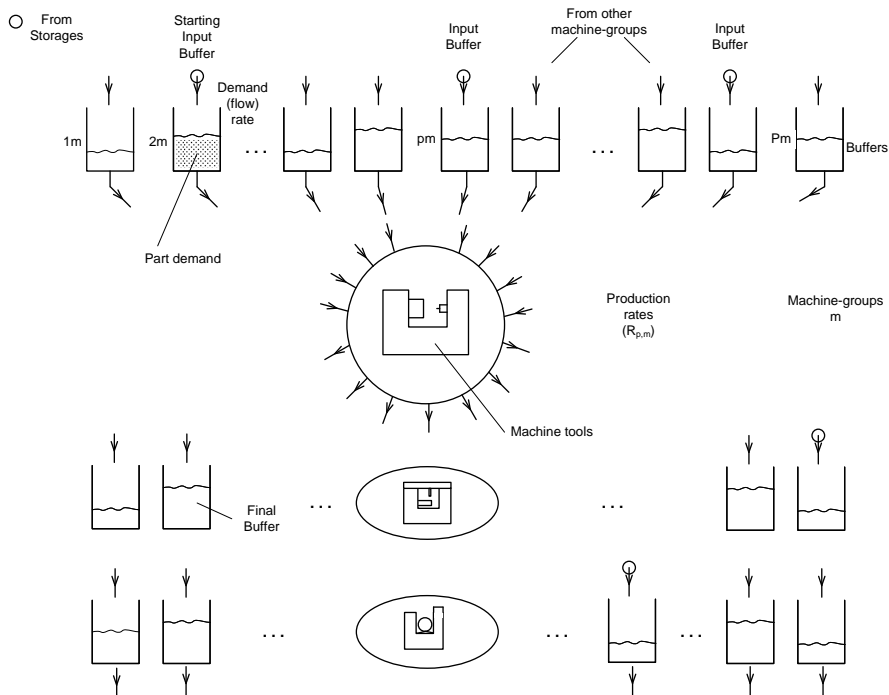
From Storages

Starting Input Buffer

Demand (flow) rate

Input Buffer

From other machine-groups

Input Buffer

1m

2m

...

pm

...

Pm

Buffers

Part demand

Production rates $(R_{p,m})$

Machine-groups m

Machine tools

Final Buffer

...

...

...

...

...